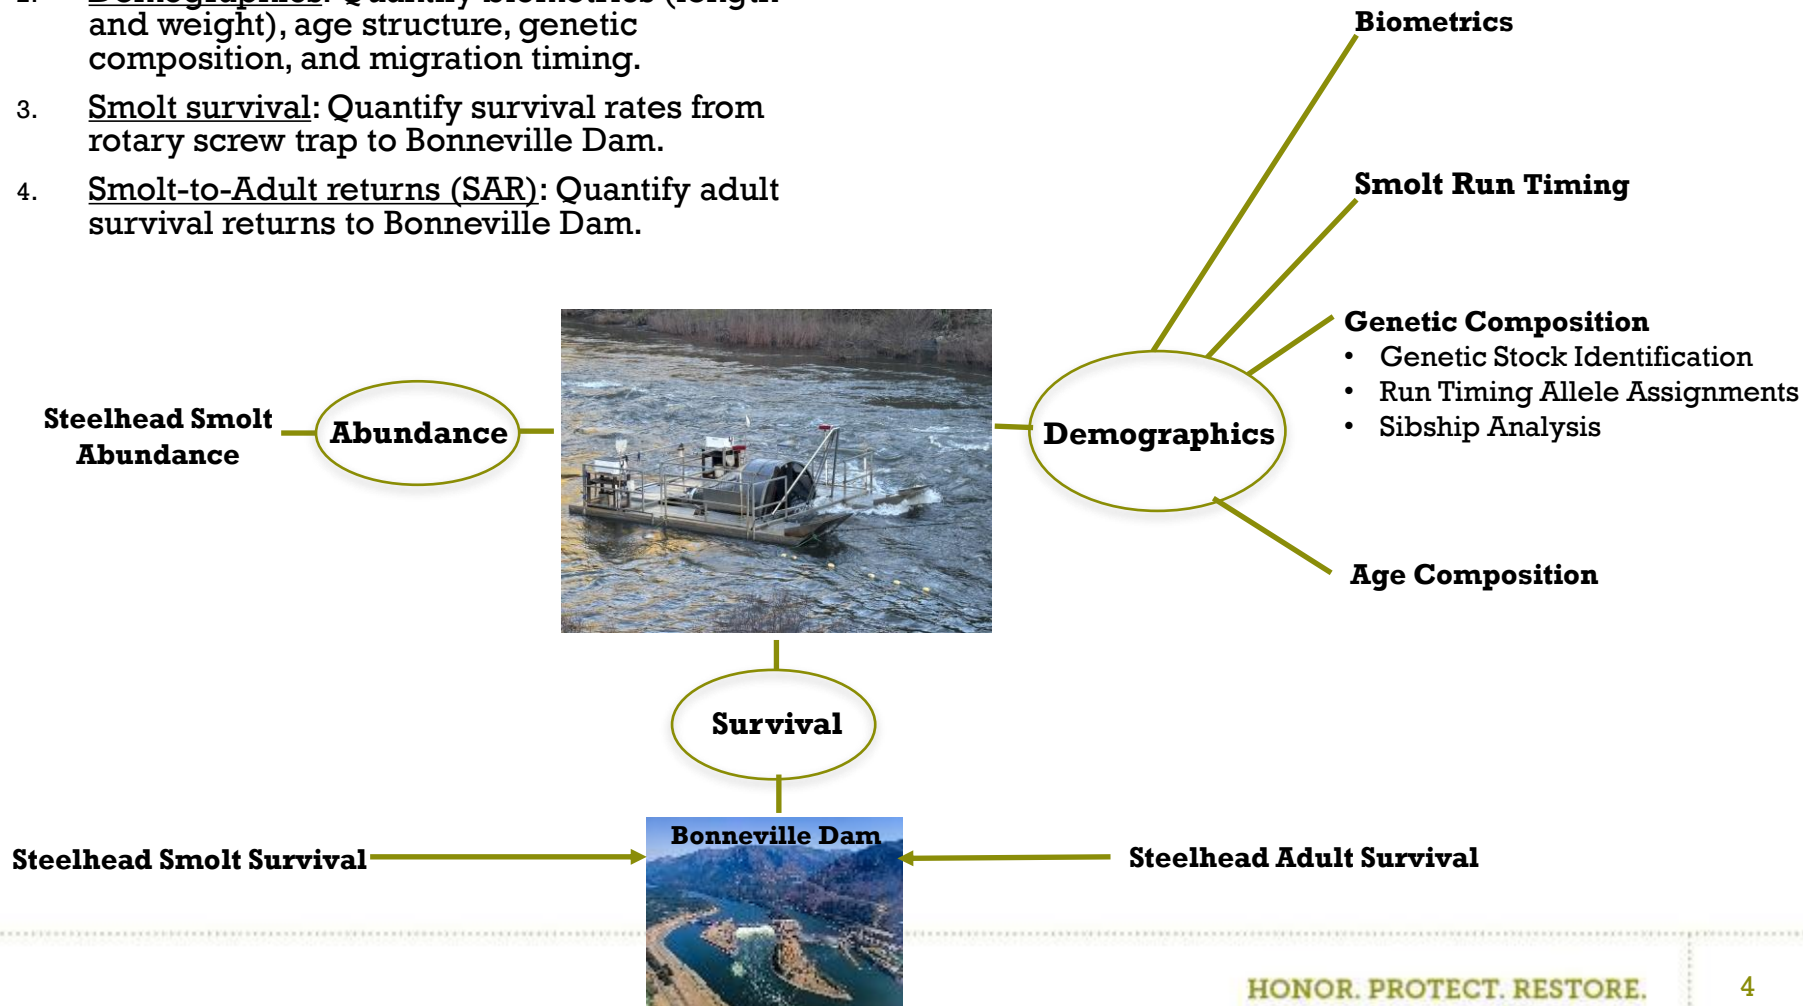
2. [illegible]: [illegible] and weight), age structure, genetic composition, and migration timing.

3. Smolt survival: Quantify survival rates from rotary screw trap to Bonneville Dam.

4. Smolt-to-Adult returns (SAR): Quantify adult survival returns to Bonneville Dam.

Biometrics

Smolt Run Timing

Genetic Composition
- Genetic Stock Identification
- Run Timing Allele Assignments
- Sibship Analysis

Steelhead Smolt Abundance

Abundance

Demographics

Age Composition

Survival

Bonneville Dam

Steelhead Smolt Survival

Steelhead Adult Survival

HONOR. PROTECT. RESTORE.

4